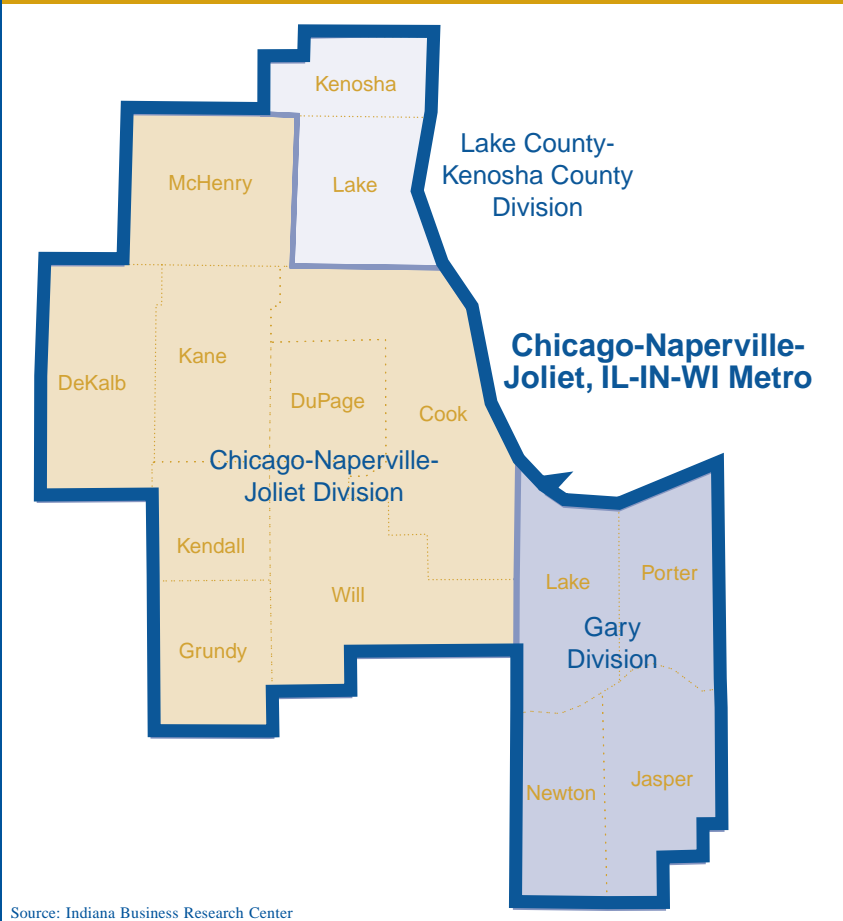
Kenosha

Lake

Lake County-Kenosha County Division

McHenry

Chicago-Naperville-Joliet, IL-IN-WI Metro

DeKalb

Kane

DuPage

Cook

Chicago-Naperville-Joliet Division

Kendall

Will

Grundy

Lake

Porter

Gary Division

Newton

Jasper

Source: Indiana Business Research Center